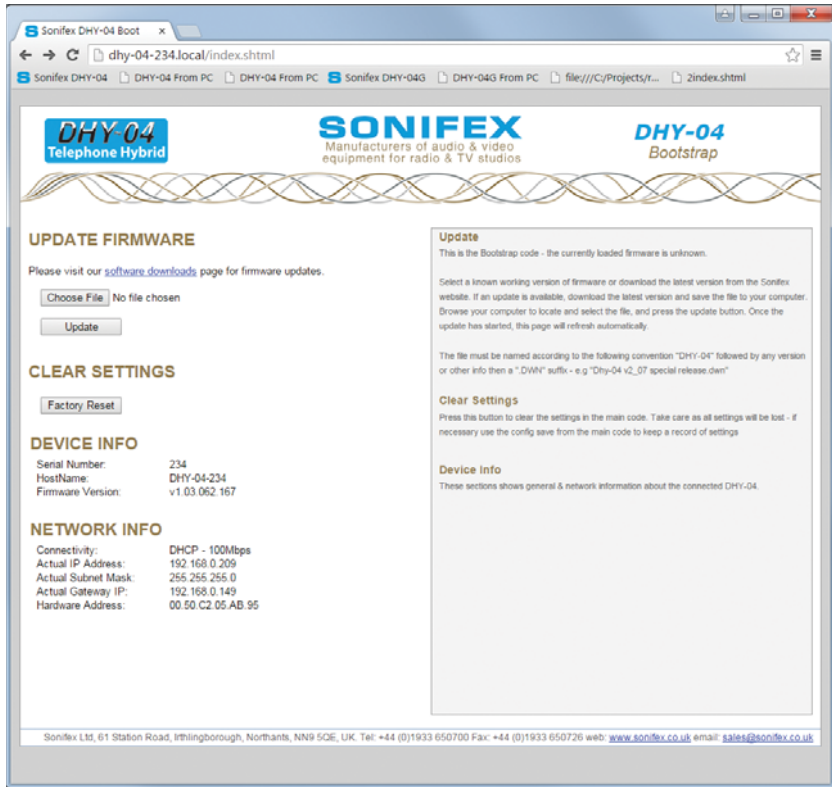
Sonifex DHY-04 Boot ×

dhy-04-234.local/index.shtml

Sonifex DHY-04 DHY-04 From PC DHY-04 From PC Sonifex DHY-04G DHY-04G From PC file:///C:/Projects/r... 2index.shtml

DHY-04 Telephone Hybrid

SONIFEX Manufacturers of audio & video equipment for radio & TV studios

DHY-04 Bootstrap

UPDATE FIRMWARE

Please visit our software downloads page for firmware updates.

Choose File No file chosen

Update

CLEAR SETTINGS

Factory Reset

DEVICE INFO

| | |
|---|---|
| Serial Number: | 234 |
| HostName: | DHY-04-234 |
| Firmware Version: | v1.03.062.167 |

NETWORK INFO

| | |
|---|---|
| Connectivity: | DHCP - 100Mbps |
| Actual IP Address: | 192.168.0.209 |
| Actual Subnet Mask: | 255.255.255.0 |
| Actual Gateway IP: | 192.168.0.149 |
| Hardware Address: | 00.50.C2.05.AB.95 |

Update

This is the Bootstrap code - the currently loaded firmware is unknown.

Select a known working version of firmware or download the latest version from the Sonifex website. If an update is available, download the latest version and save the file to your computer. Browse your computer to locate and select the file, and press the update button. Once the update has started, this page will refresh automatically.

The file must be named according to the following convention "DHY-04" followed by any version or other info then a ".DWN" suffix - e.g "Dhy-04 v2_07 special release.dwn"

Clear Settings

Press this button to clear the settings in the main code. Take care as all settings will be lost - if necessary use the config save from the main code to keep a record of settings

Device Info

These sections shows general & network information about the connected DHY-04.

Sonifex Ltd, 61 Station Road, Irthlingborough, Northants, NN9 5QE, UK. Tel: +44 (0)1933 650700 Fax: +44 (0)1933 650726 web: www.sonifex.co.uk email: sales@sonifex.co.uk